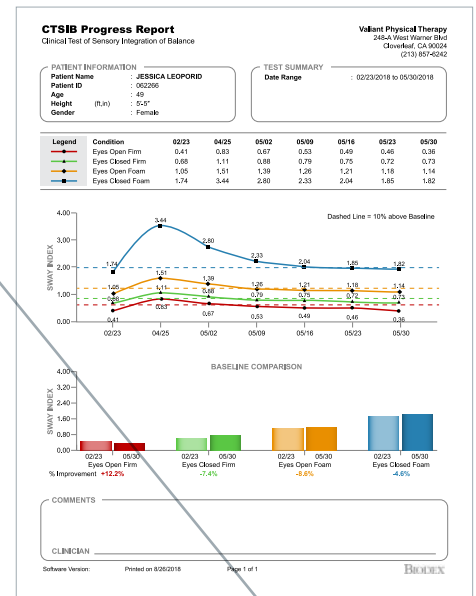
CTSIB Progress Report
Clinical Test of Sensory Integration of Balance

Valiant Physical Therapy
248-A West Warner Blvd
Cloverleaf, CA 90024
(213) 857-6242

PATIENT INFORMATION
Patient Name : JESSICA LEOPORID
Patient ID : 062266
Age : 49
Height (ft,in) : 5'-5"
Gender : Female

TEST SUMMARY
Date Range : 02/23/2018 to 05/30/2018

| Legend | Condition | 02/23 | 04/25 | 05/02 | 05/09 | 05/16 | 05/23 | 05/30 |
|---|---|---|---|---|---|---|---|---|
| | Eyes Open Firm | 0.41 | 0.83 | 0.67 | 0.53 | 0.49 | 0.46 | 0.36 |
| | Eyes Closed Firm | 0.68 | 1.11 | 0.88 | 0.79 | 0.75 | 0.72 | 0.73 |
| | Eyes Open Foam | 1.05 | 1.51 | 1.39 | 1.26 | 1.21 | 1.18 | 1.14 |
| | Eyes Closed Foam | 1.74 | 3.44 | 2.80 | 2.33 | 2.04 | 1.85 | 1.82 |

Dashed Line = 10% above Baseline
SWAY INDEX
4.00
3.00
2.00
1.00
0.00
3.44
2.80
2.33
1.74
2.04
1.85
1.82
1.51
1.05
1.11
1.39
0.88
1.26
0.79
1.21
0.75
1.18
0.72
1.14
0.73
0.68
0.41
0.83
0.67
0.53
0.49
0.46
0.36
02/23
04/25
05/02
05/09
05/16
05/23
05/30

BASELINE COMPARISON
SWAY INDEX
4.00
3.20
2.40
1.60
0.80
0.00
02/23 05/30
Eyes Open Firm
02/23 05/30
Eyes Closed Firm
02/23 05/30
Eyes Open Foam
02/23 05/30
Eyes Closed Foam
% Improvement +12.2% -7.4% -8.6% -4.6%

COMMENTS

CLINICIAN

Software Version: Printed on 8/26/2018 Page 1 of 1 BIODEX